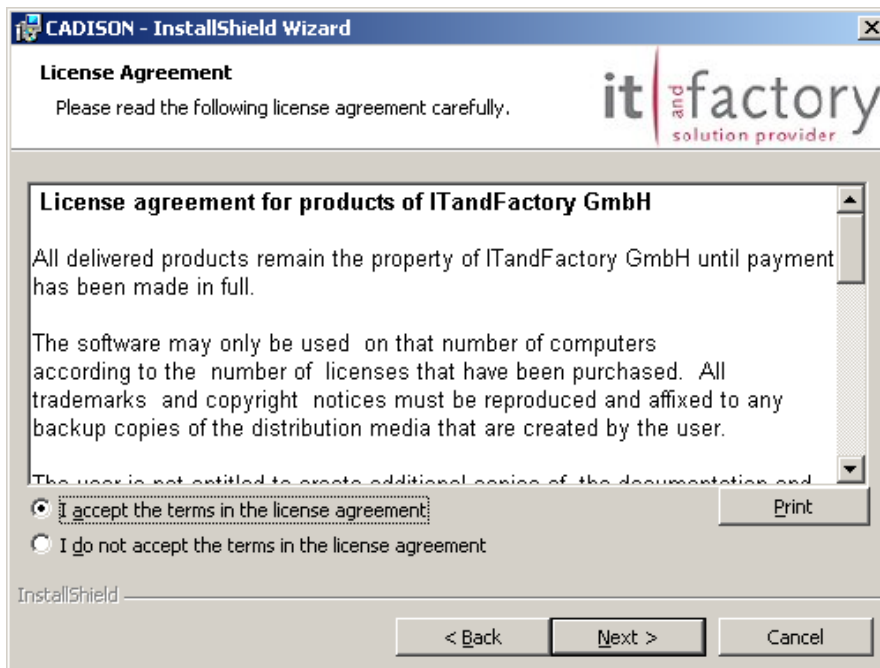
CADISON - InstallShield Wizard

License Agreement
Please read the following license agreement carefully.

it and factory
solution provider

License agreement for products of ITandFactory GmbH

All delivered products remain the property of ITandFactory GmbH until payment has been made in full.

The software may only be used on that number of computers according to the number of licenses that have been purchased. All trademarks and copyright notices must be reproduced and affixed to any backup copies of the distribution media that are created by the user.

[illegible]

I accept the terms in the license agreement
I do not accept the terms in the license agreement

Print

InstallShield

< Back
Next >
Cancel